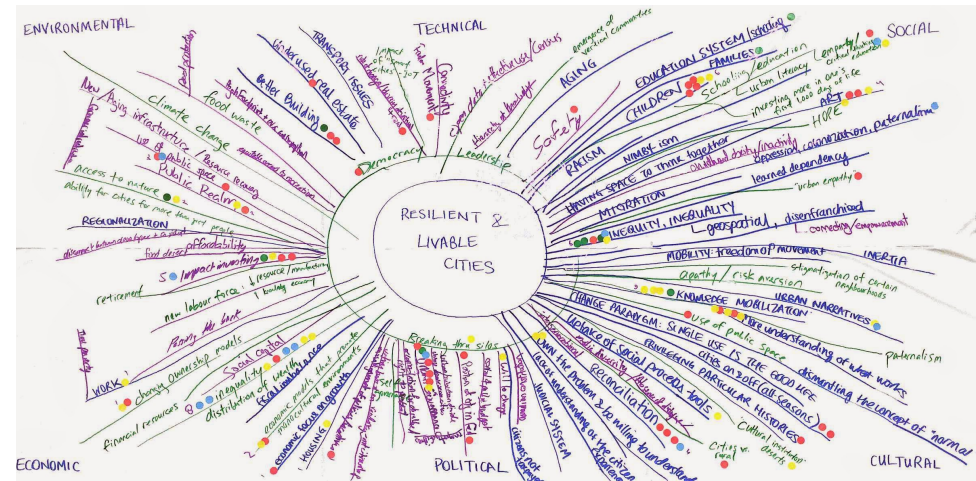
ENVIRONMENTAL

TECHNICAL

SOCIAL

ECONOMIC

POLITICAL

CULTURAL

RESILIENT & LIVABLE CITIES

climate change

food waste

Aging infrastructure

Public Realm

use of public space

access to nature

ability for cities for more than just people

REGIONALIZATION

affordability

food deserts

impact investing

new labour force

resource / manufacturing

sharing economy

retirement

Paying the back

WORK

changing ownership models

Social capital

inequality

distribution of wealth

financial resources

economic focus on growth

HOUSING

economic models that create

Better Building

underused real estate

TRANSPORT ISSUES

Democracy

Connectivity

Leadership

Safety

AGING

EDUCATION SYSTEM / schooling

CHILDREN

FAMILIES

schooling / education

urban literacy

investing more in our first 1000 days of life

ART

HOPE

RACISM

NIMBY-ism

HAVING SPACE TO THINK TOGETHER

depression, colonization, paternalism

MIGRATION

learned dependency

INEQUITY, INEQUALITY

geospatial, disenfranchised

urban empathy

connecting / empowerment

MOBILITY: freedom of movement

INERTIA

apathy / risk aversion

stigmatization of certain neighbourhoods

KNOWLEDGE MOBILIZATION

URBAN NARRATIVES

CHANGE PARADIGM: SINGLE USE IS THE GOOD LIFE

more understanding of what works

Paternalism

use of public space

dismantling the concept of "normal"

cities on & off (all seasons)

PRIVILEGING PARTICULAR HISTORIES

Reconciliation

Social process tools

cultural institutions

Cities vs. rural

Breaking thru silos

JUDICIAL SYSTEM

OWN the problem & be willing to understand

local understanding as the citizen experience

Lack of political will

Diversity of knowledge

Interdependency

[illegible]